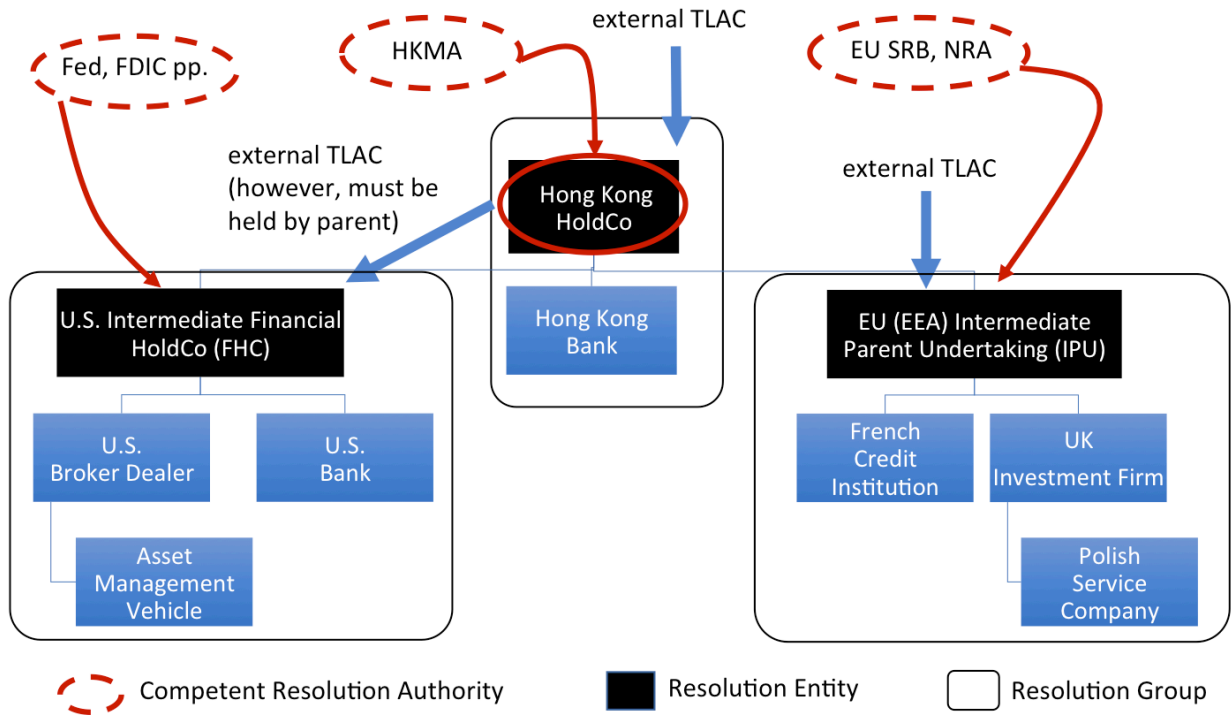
Fed, FDIC pp.

HKMA

external TLAC

EU SRB, NRA

external TLAC (however, must be held by parent)

Hong Kong HoldCo

external TLAC

U.S. Intermediate Financial HoldCo (FHC)

Hong Kong Bank

EU (EEA) Intermediate Parent Undertaking (IPU)

U.S. Broker Dealer

U.S. Bank

French Credit Institution

UK Investment Firm

Asset Management Vehicle

Polish Service Company

Competent Resolution Authority

Resolution Entity

Resolution Group